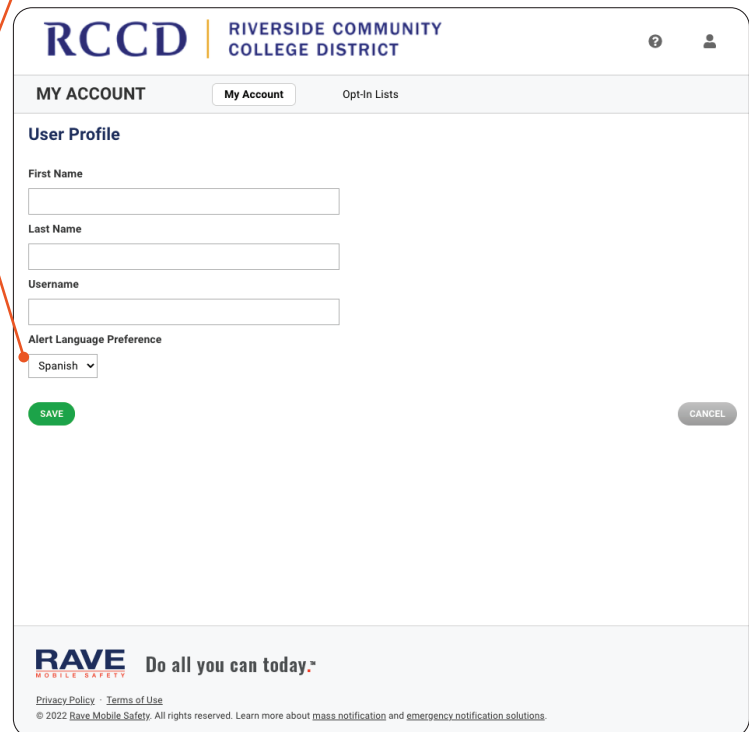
RCCD | RIVERSIDE COMMUNITY COLLEGE DISTRICT

MY ACCOUNT
My Account
Opt-In Lists

User Profile

First Name

Last Name

Username

Alert Language Preference

Spanish

SAVE

CANCEL

RAVE MOBILE SAFETY
Do all you can today.

Privacy Policy · Terms of Use
© 2022 Rave Mobile Safety. All rights reserved. Learn more about mass notification and emergency notification solutions.